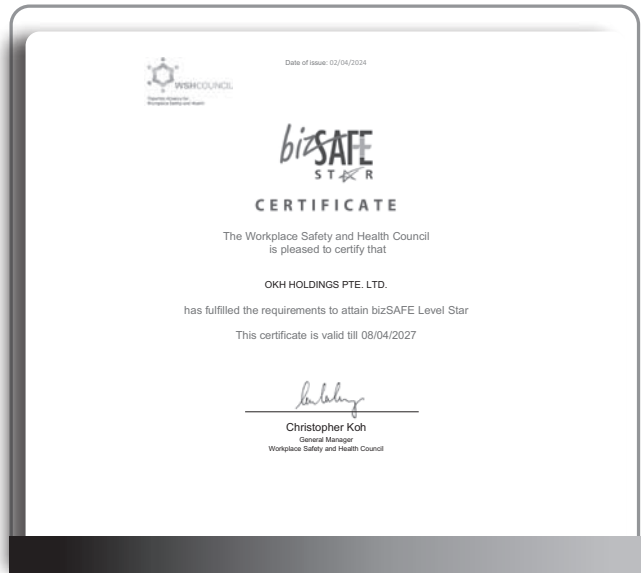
WSHCOUNCIL

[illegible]

Date of issue: 02/04/2024

bizSAFE
STAR

CERTIFICATE

The Workplace Safety and Health Council is pleased to certify that

OKH HOLDINGS PTE. LTD.

has fulfilled the requirements to attain bizSAFE Level Star

This certificate is valid till 08/04/2027

Christopher Koh
General Manager
Workplace Safety and Health Council